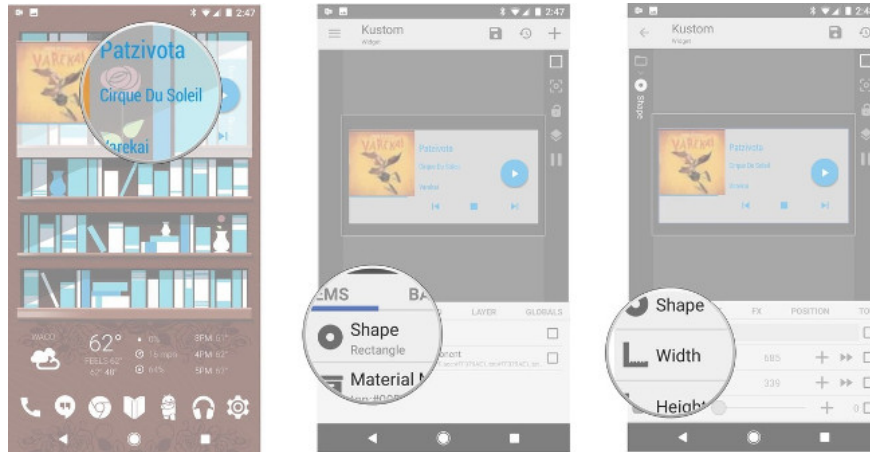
2:47

VAREKAI
Patzivota
Cirque Du Soleil
Varekai

WACO
62°
FEELS 62°
0%
16 mph
64%
3PM 61°
4PM 62°
5PM 63°

2:47
Kustom
Widget
VAREKAI
Patzivota
Cirque Du Soleil
Varekai
EMS
BA
LAYER
GLOBALS
Shape
Rectangle
Material
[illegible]

2:4
Kustom
Widget
Shape
VAREKAI
Patzivota
Cirque Du Soleil
Varekai
Shape
FX
POSITION
TO
Width
685
339
Height
0